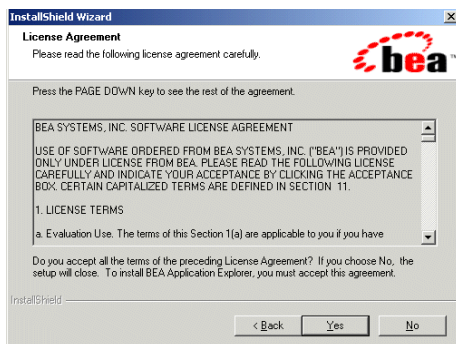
InstallShield Wizard

License Agreement

Please read the following license agreement carefully.

bea

Press the PAGE DOWN key to see the rest of the agreement.

BEA SYSTEMS, INC. SOFTWARE LICENSE AGREEMENT

USE OF SOFTWARE ORDERED FROM BEA SYSTEMS, INC. ("BEA") IS PROVIDED ONLY UNDER LICENSE FROM BEA. PLEASE READ THE FOLLOWING LICENSE CAREFULLY AND INDICATE YOUR ACCEPTANCE BY CLICKING THE ACCEPTANCE BOX. CERTAIN CAPITALIZED TERMS ARE DEFINED IN SECTION 11.

1. LICENSE TERMS

a. Evaluation Use. The terms of this Section 1(a) are applicable to you if you have

Do you accept all the terms of the preceding License Agreement? If you choose No, the setup will close. To install BEA Application Explorer, you must accept this agreement.

InstallShield

< Back

Yes

No